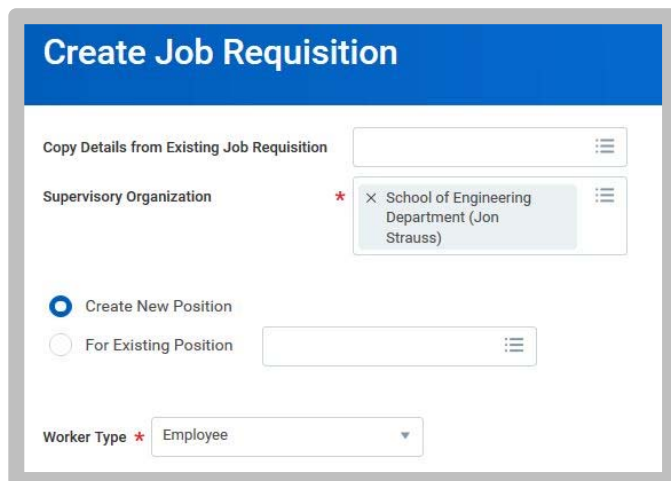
Create Job Requisition

Copy Details from Existing Job Requisition

Supervisory Organization *

× School of Engineering Department (Jon Strauss)

Create New Position

For Existing Position

Worker Type * Employee